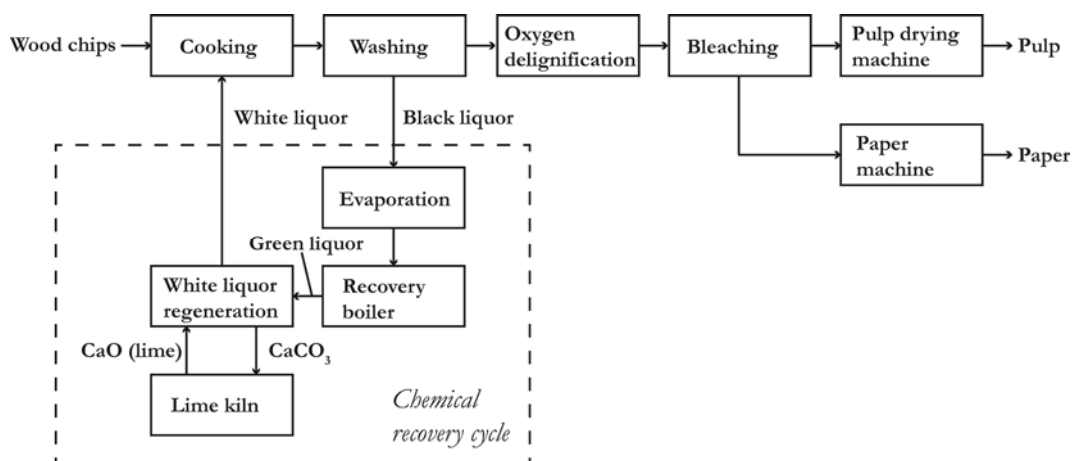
Wood chips
Cooking
Washing
Oxygen delignification
Bleaching
Pulp drying machine
Pulp
Paper machine
Paper
White liquor
Black liquor
Evaporation
Green liquor
White liquor regeneration
Recovery boiler
CaO (lime)
$CaCO_3$
Lime kiln
Chemical recovery cycle